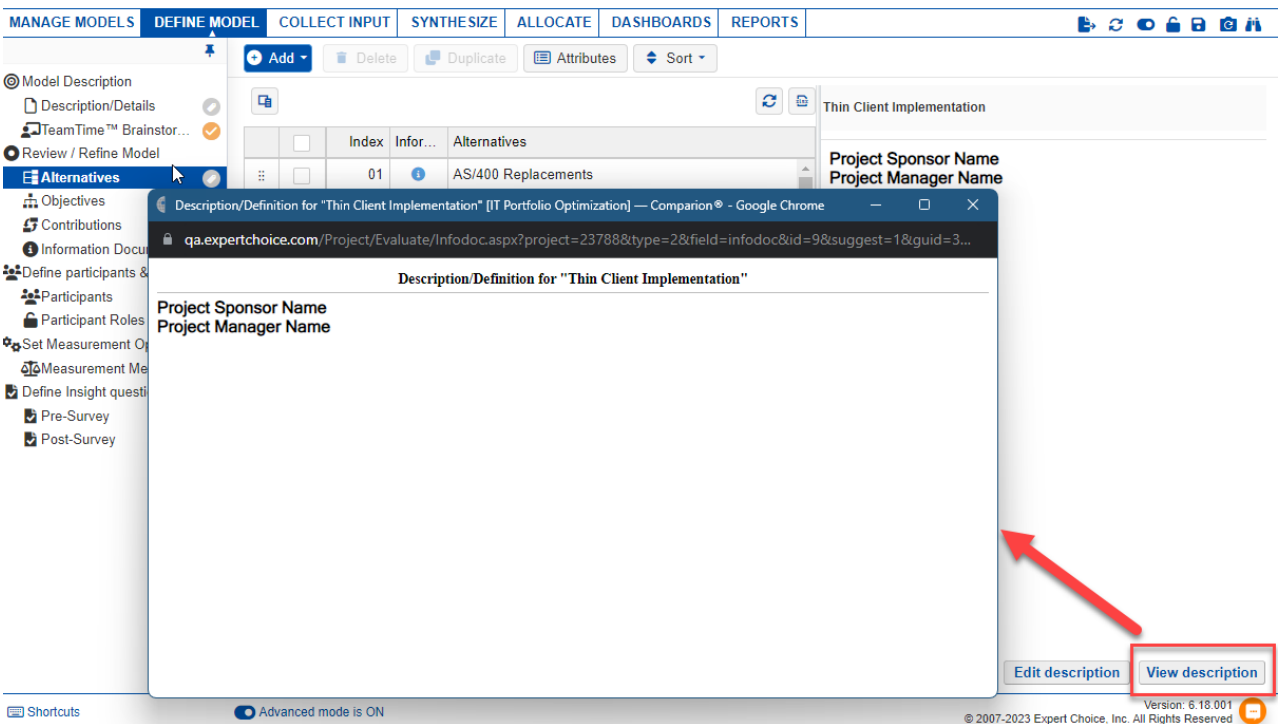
MANAGE MODELS DEFINE MODEL COLLECT INPUT SYNTHESIZE ALLOCATE DASHBOARDS REPORTS

Add Delete Duplicate Attributes Sort

Model Description
Description/Details
TeamTime™ Brainstor...
Review / Refine Model
Alternatives
Objectives
Contributions
Information Docu
Define participants &
Participants
Participant Roles
Set Measurement Op
Measurement Me
Define Insight questi
Pre-Survey
Post-Survey

| | Index | Infor... | Alternatives |
|---|---|---|---|
| | 01 | | AS/400 Replacements |

Thin Client Implementation

Project Sponsor Name
Project Manager Name

Description/Definition for "Thin Client Implementation" [IT Portfolio Optimization] — Comparion® - Google Chrome

qa.expertchoice.com/Project/Evaluate/Infodoc.aspx?project=23788&type=2&field=infodoc&id=9&suggest=1&guid=3...

Description/Definition for "Thin Client Implementation"

Project Sponsor Name
Project Manager Name

Edit description View description

Shortcuts Advanced mode is ON

Version: 6.18.001
© 2007-2023 Expert Choice, Inc. All Rights Reserved